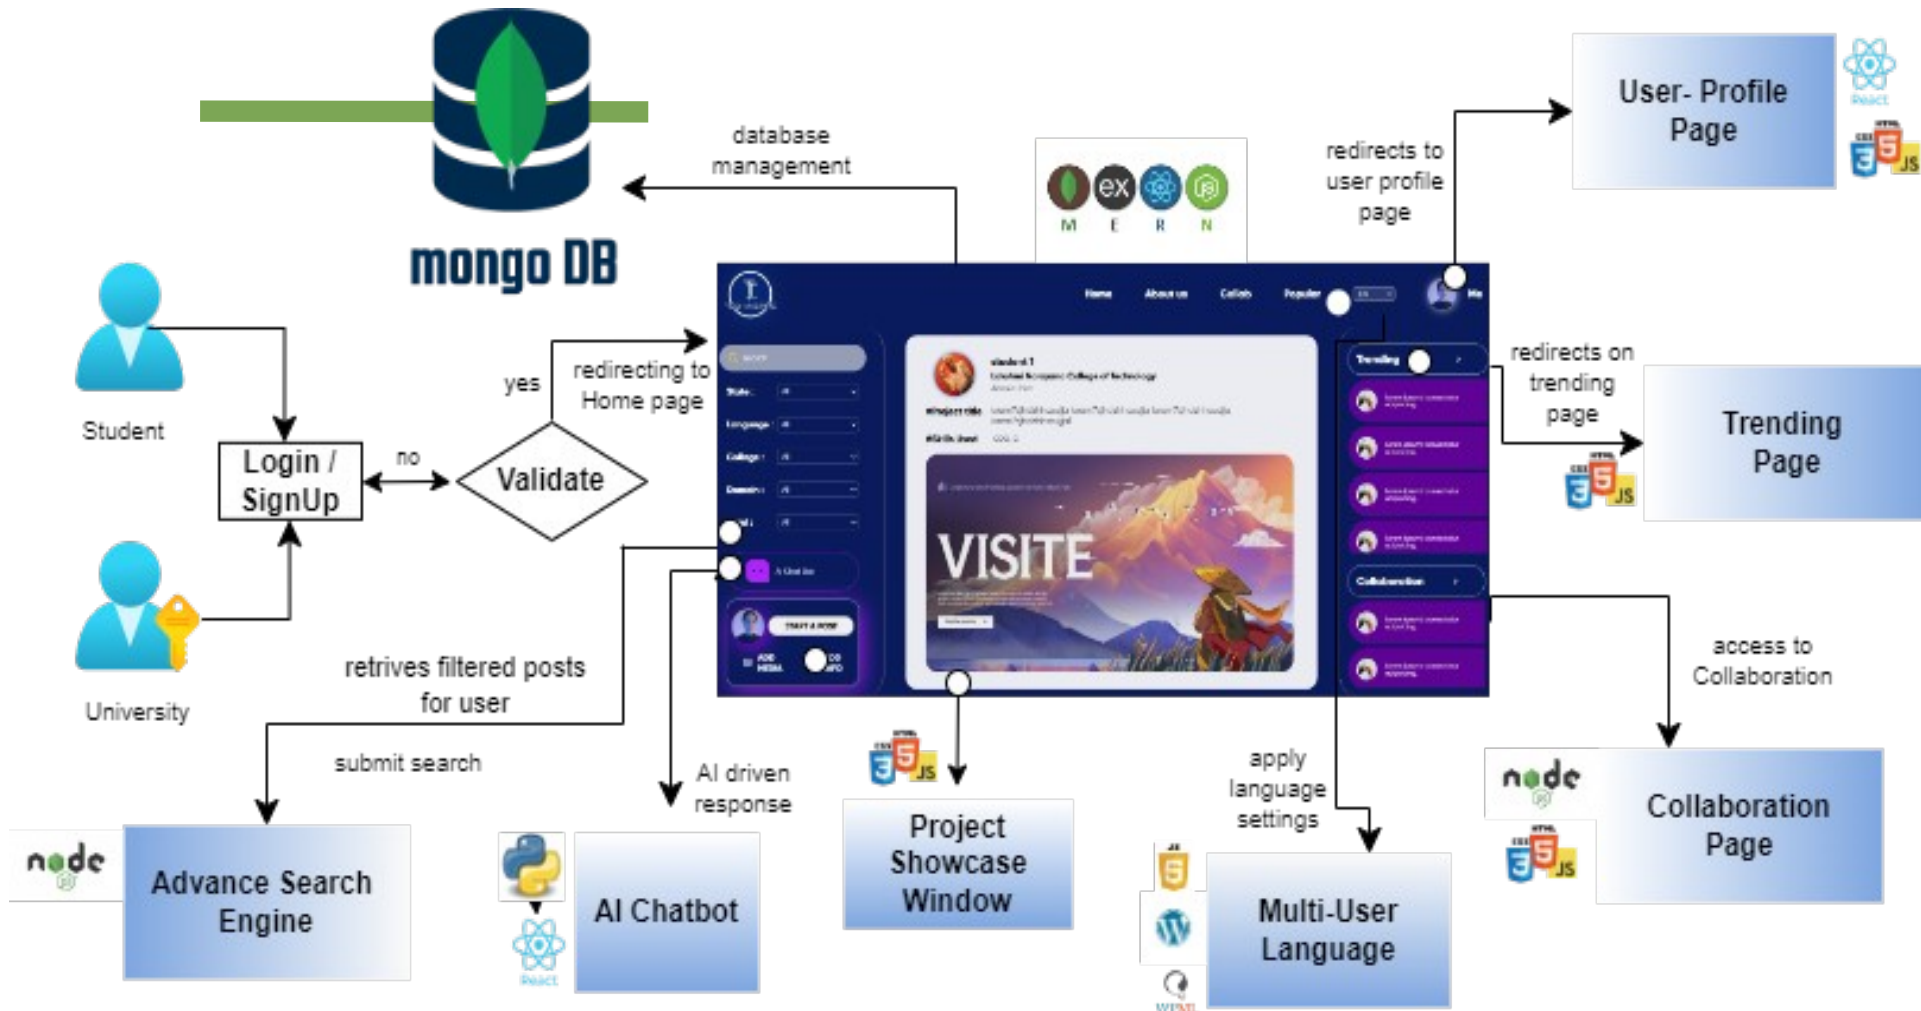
mongo DB

database management

M E R N

redirects to user profile page

User- Profile Page

React

Student

Login / SignUp

no

Validate

yes

redirecting to Home page

Home About us Collab Popular

VISITE

Trending

Collaboration

redirects on trending page

Trending Page

University

retrives filtered posts for user

submit search

AI driven response

access to Collaboration

apply language settings

Advance Search Engine

AI Chatbot

Project Showcase Window

Multi-User Language

Collaboration Page

React